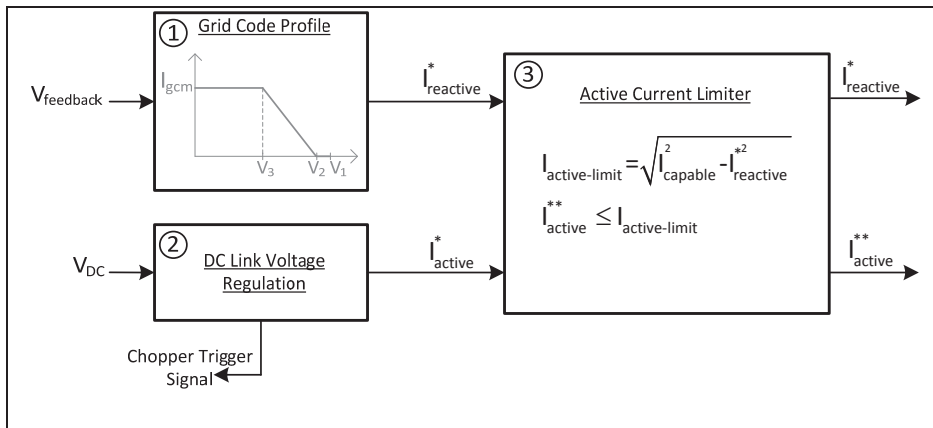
① Grid Code Profile

$V_{feedback}$

$I_{gcm}$

$V_3$ $V_2$ $V_1$

$I^*_{reactive}$

③

Active Current Limiter

$I_{active-limit} = \sqrt{I^2_{capable} - I^{*2}_{reactive}}$

$I^{**}_{active} \leq I_{active-limit}$

$I^*_{reactive}$

② DC Link Voltage Regulation

$V_{DC}$

$I^*_{active}$

$I^{**}_{active}$

Chopper Trigger Signal